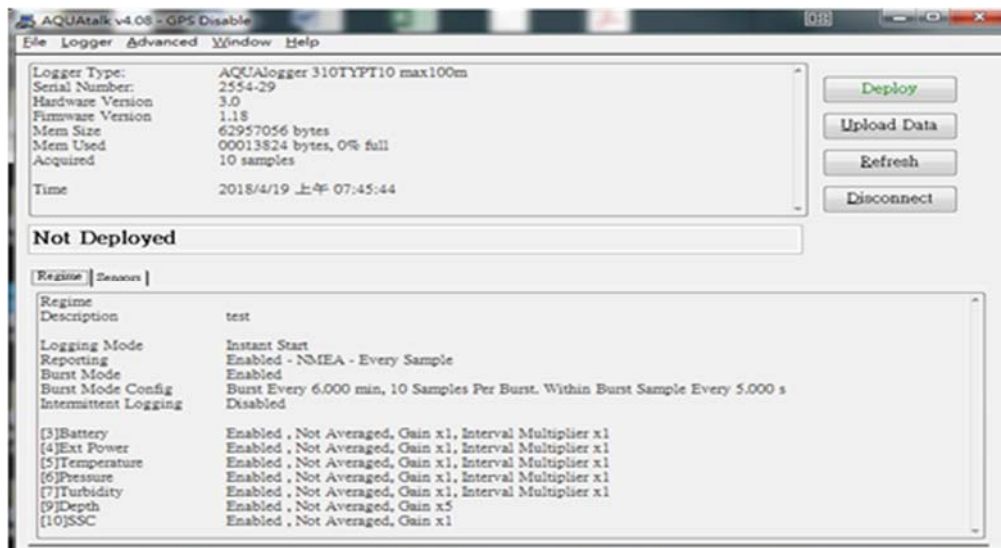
AQUAtalk v4.08 - GPS Disable

File Logger Advanced Window Help

Logger Type: AQUAlogger 310TYPT10 max100m
Serial Number: 2554-29
Hardware Version 3.0
Firmware Version 1.18
Mem Size 62957056 bytes
Mem Used 00013824 bytes, 0% full
Acquired 10 samples

Time 2018/4/19 上午 07:45:44

Deploy
Upload Data
Refresh
Disconnect

Not Deployed

Regime Sensors

Regime
Description test

Logging Mode Instant Start
Reporting Enabled - NMEA - Every Sample
Burst Mode Enabled
Burst Mode Config Burst Every 6.000 min, 10 Samples Per Burst. Within Burst Sample Every 5.000 s
Intermittent Logging Disabled

[3]Battery Enabled , Not Averaged, Gain x1, Interval Multiplier x1
[4]Ext Power Enabled , Not Averaged, Gain x1, Interval Multiplier x1
[5]Temperature Enabled , Not Averaged, Gain x1, Interval Multiplier x1
[6]Pressure Enabled , Not Averaged, Gain x1, Interval Multiplier x1
[7]Turbidity Enabled , Not Averaged, Gain x1, Interval Multiplier x1
[9]Depth Enabled , Not Averaged, Gain x5
[10]SSC Enabled , Not Averaged, Gain x1